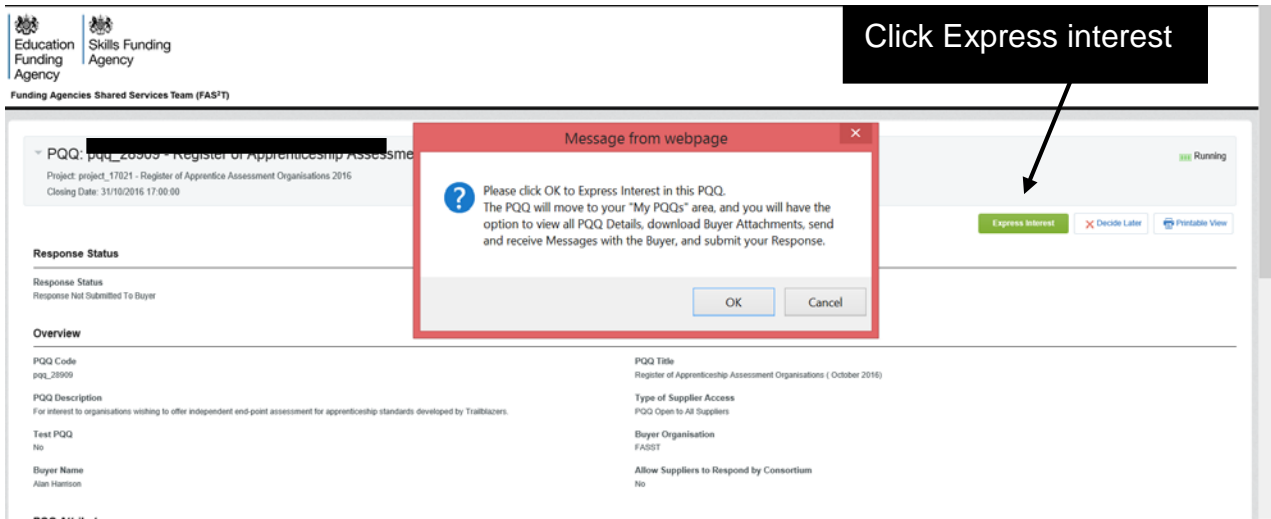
Education Funding Agency

Skills Funding Agency

Funding Agencies Shared Services Team (FAS$^3$T)

Click Express interest

PQQ: pqq_28909 - Register of Apprenticeship Assessme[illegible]

Project: project_17021 - Register of Apprentice Assessment Organisations 2016
Closing Date: 31/10/2016 17:00:00

Running

Message from webpage

Please click OK to Express Interest in this PQQ.
The PQQ will move to your "My PQQs" area, and you will have the option to view all PQQ Details, download Buyer Attachments, send and receive Messages with the Buyer, and submit your Response.

OK | Cancel

Express Interest | Decide Later | Printable View

Response Status

Response Status
Response Not Submitted To Buyer

Overview

PQQ Code
pqq_28909

PQQ Title
Register of Apprenticeship Assessment Organisations ( October 2016)

PQQ Description
For interest to organisations wishing to offer independent end-point assessment for apprenticeship standards developed by Trailblazers.

Type of Supplier Access
PQQ Open to All Suppliers

Test PQQ
No

Buyer Organisation
FASST

Buyer Name
Alan Harrison

Allow Suppliers to Respond by Consortium
No

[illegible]